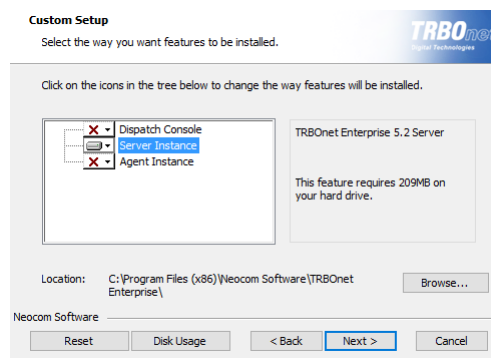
Custom Setup

Select the way you want features to be installed.

TRBOnet
Digital Technologies

Click on the icons in the tree below to change the way features will be installed.

Dispatch Console
Server Instance
Agent Instance

TRBOnet Enterprise 5.2 Server

This feature requires 209MB on your hard drive.

Location: C:\Program Files (x86)\Neocom Software\TRBOnet Enterprise\

Browse...

Neocom Software

Reset
Disk Usage
< Back
Next >
Cancel